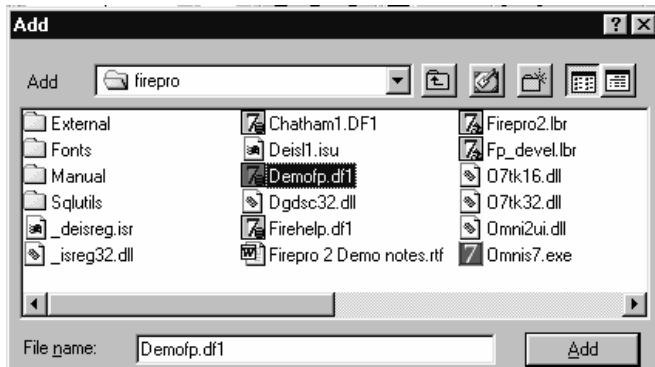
Add

Add firepro

External
Fonts
Manual
Sqlutils
_deisreg.isr
_isreg32.dll

Chatham1.DF1
Deisl1.isu
Demofp.df1
Dgdsc32.dll
Firehelp.df1
Firepro 2 Demo notes.rtf

Firepro2.lbr
Fp_devel.lbr
O7tk16.dll
O7tk32.dll
Omni2ui.dll
Omnis7.exe

File name: Demofp.df1

Add